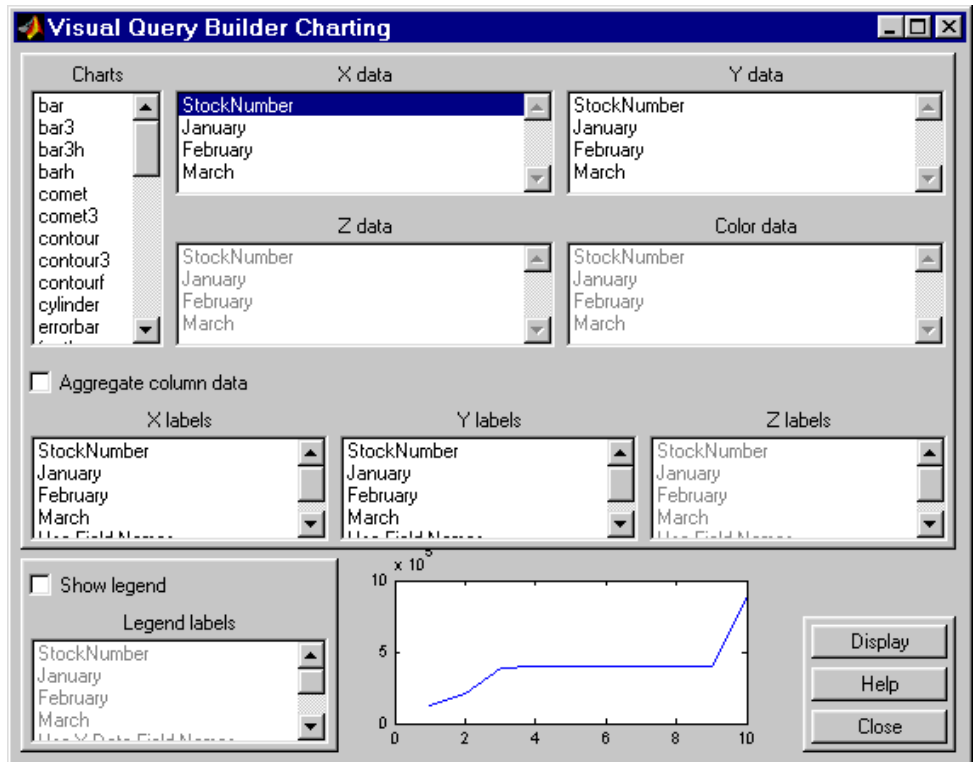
Visual Query Builder Charting

Charts
bar
bar3
bar3h
barh
comet
comet3
contour
contour3
contourf
cylinder
errorbar
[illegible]

X data
StockNumber
January
February
March

Y data
StockNumber
January
February
March

Z data
StockNumber
January
February
March

Color data
StockNumber
January
February
March

Aggregate column data

X labels
StockNumber
January
February
March
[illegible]

Y labels
StockNumber
January
February
March
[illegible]

Z labels
StockNumber
January
February
March
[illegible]

Show legend

Legend labels
StockNumber
January
February
March
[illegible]

$x\ 10^5$
10
5
0
0 2 4 6 8 10

Display
Help
Close